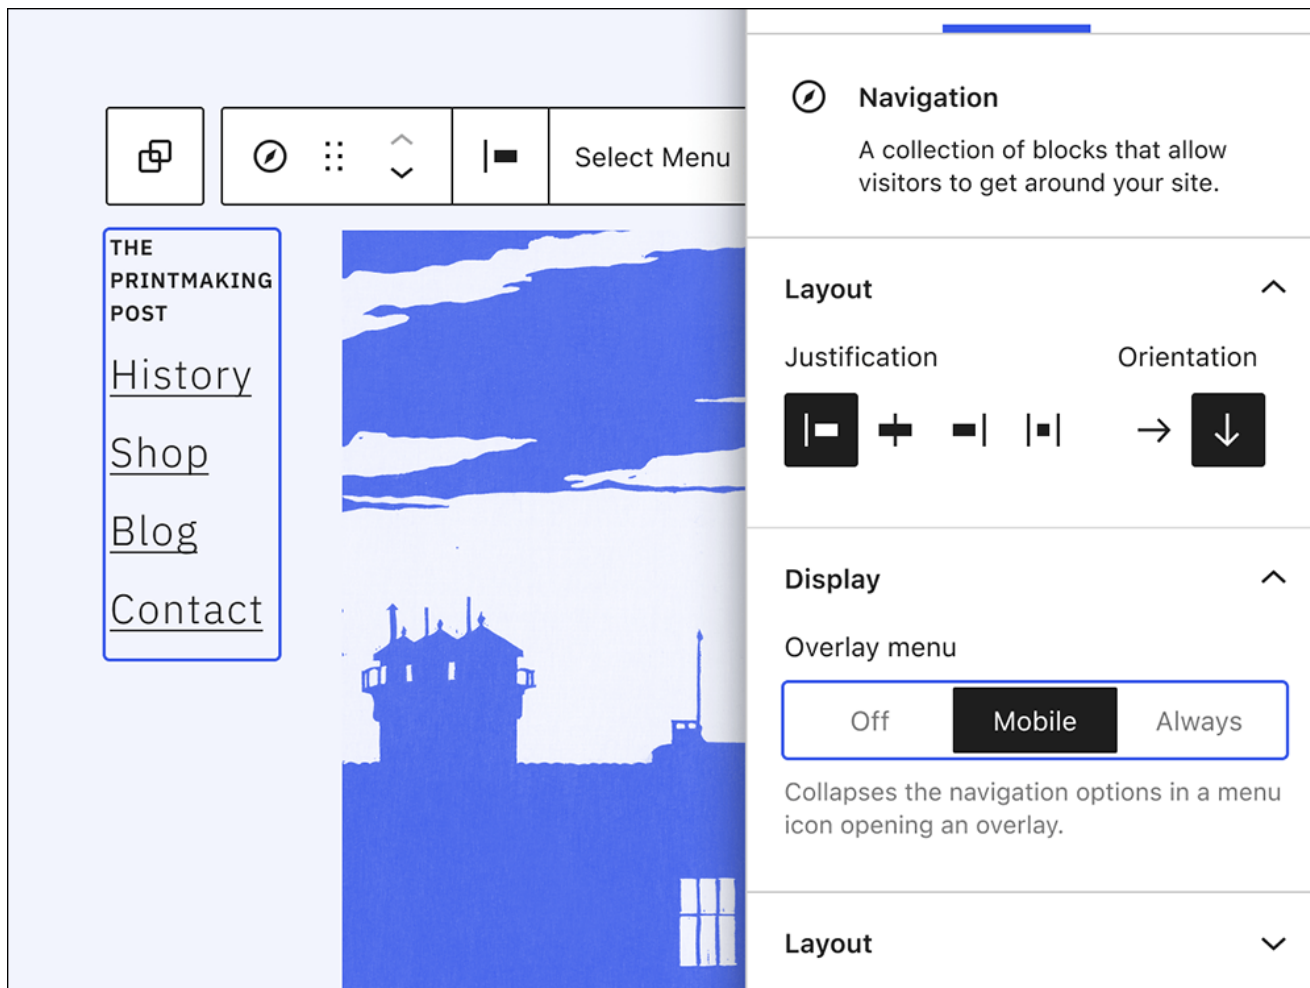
Select Menu

THE PRINTMAKING POST

History

Shop

Blog

Contact

Navigation

A collection of blocks that allow visitors to get around your site.

Layout

Justification

Orientation

Display

Overlay menu

Off

Mobile

Always

Collapses the navigation options in a menu icon opening an overlay.

Layout